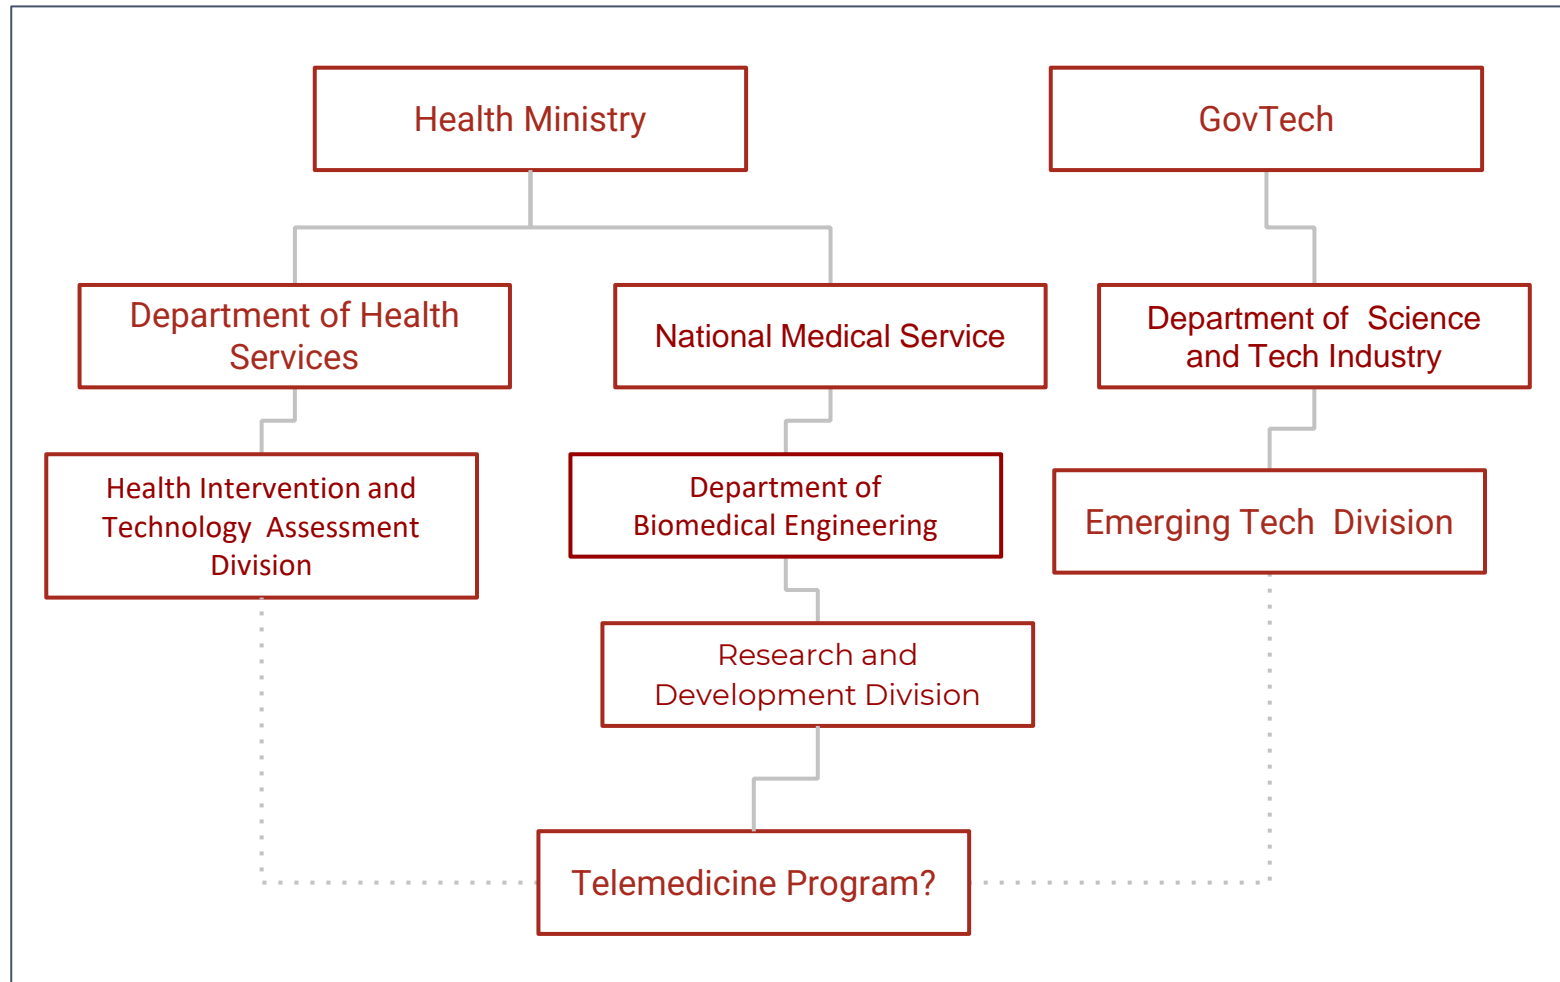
Health Ministry

GovTech

Department of Health Services

National Medical Service

Department of Science and Tech Industry

Health Intervention and Technology Assessment Division

Department of Biomedical Engineering

Emerging Tech Division

Research and Development Division

Telemedicine Program?